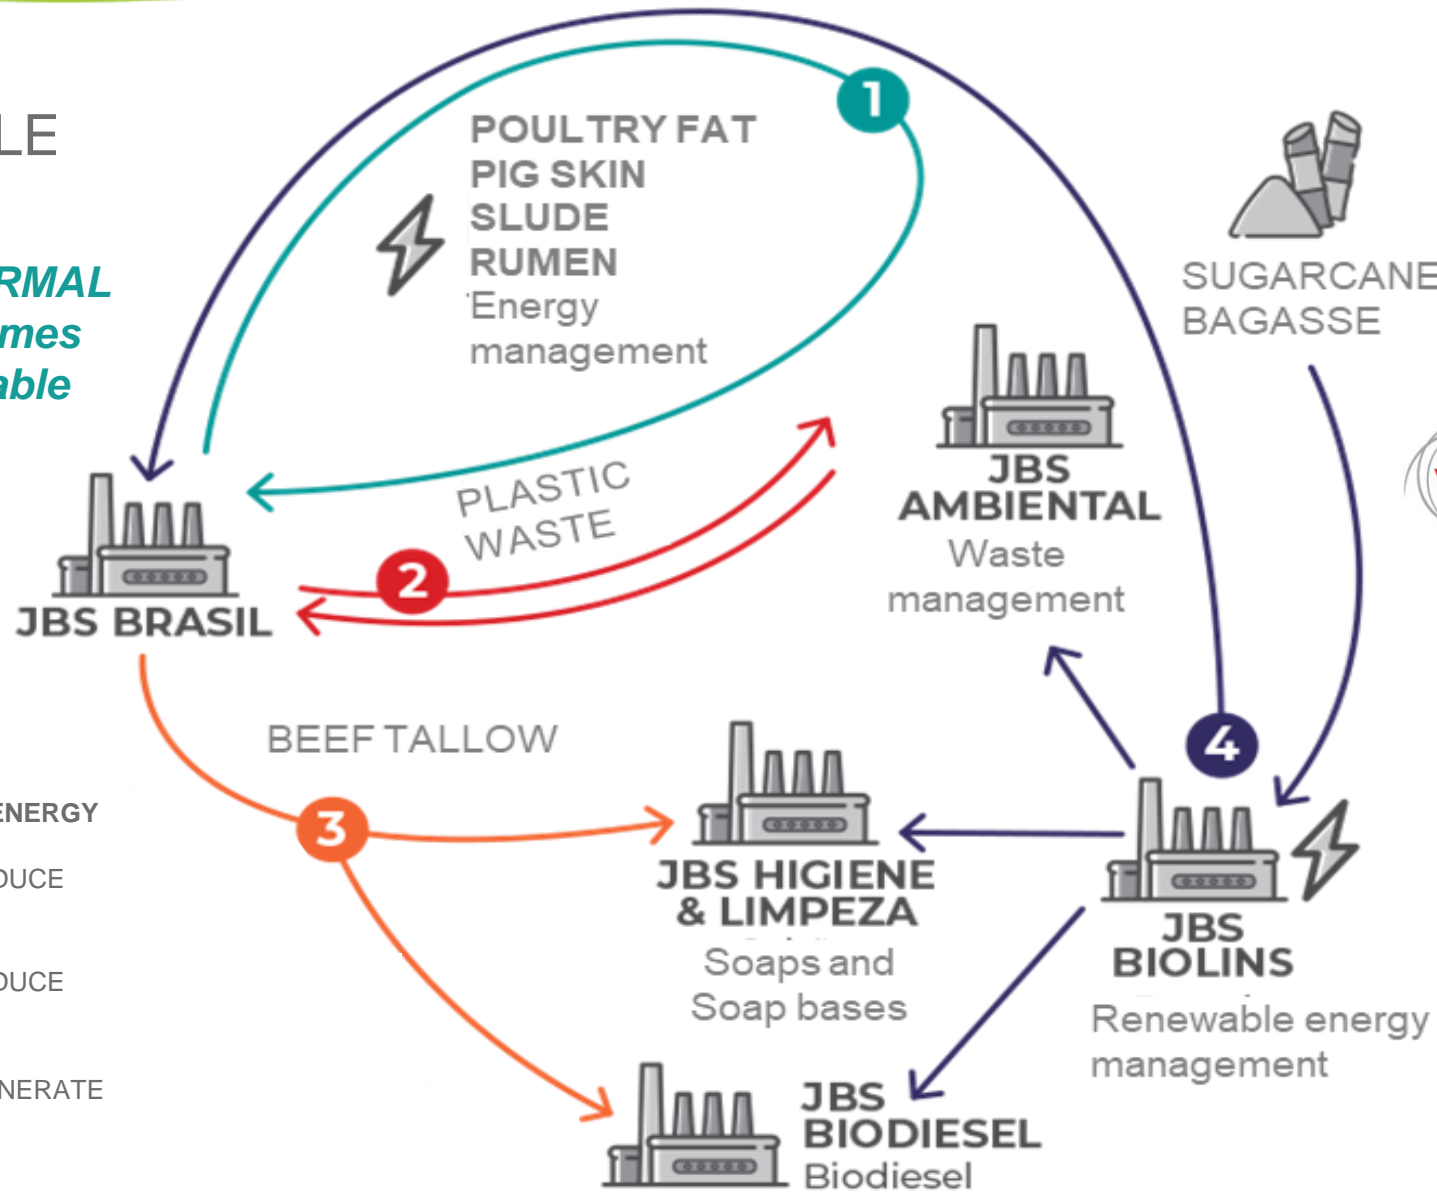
LE

RMAL
mes
able

ENERGY

DUCE

DUCE

NERATE

1

POULTRY FAT
PIG SKIN
SLUDE
RUMEN
Energy management

SUGARCANE
BAGASSE

JBS AMBIENTAL
Waste management

PLASTIC WASTE

2

JBS BRASIL

BEEF TALLOW

3

JBS HIGIENE & LIMPEZA
Soaps and Soap bases

4

JBS BIOLINS
Renewable energy management

JBS BIODIESEL
Biodiesel